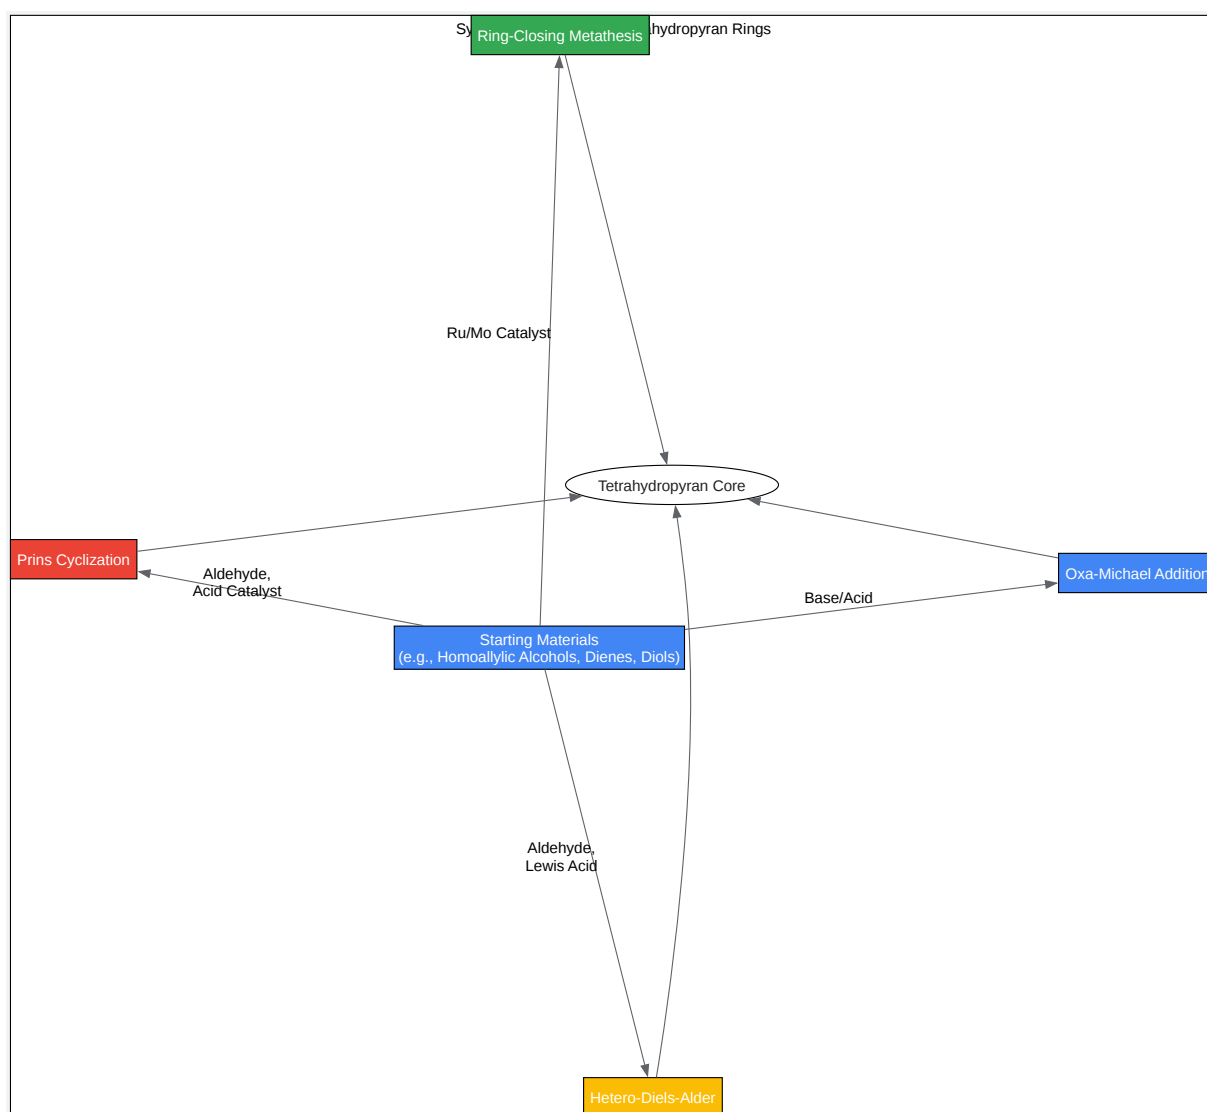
Sy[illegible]hydropyran Rings

Ring-Closing Metathesis

Ru/Mo Catalyst

Tetrahydropyran Core

Prins Cyclization

Aldehyde,
Acid Catalyst

Oxa-Michael Additior

Base/Acid

Starting Materials
(e.g., Homoallylic Alcohols, Dienes, Diols)

Aldehyde,
Lewis Acid

Hetero-Diels-Alder